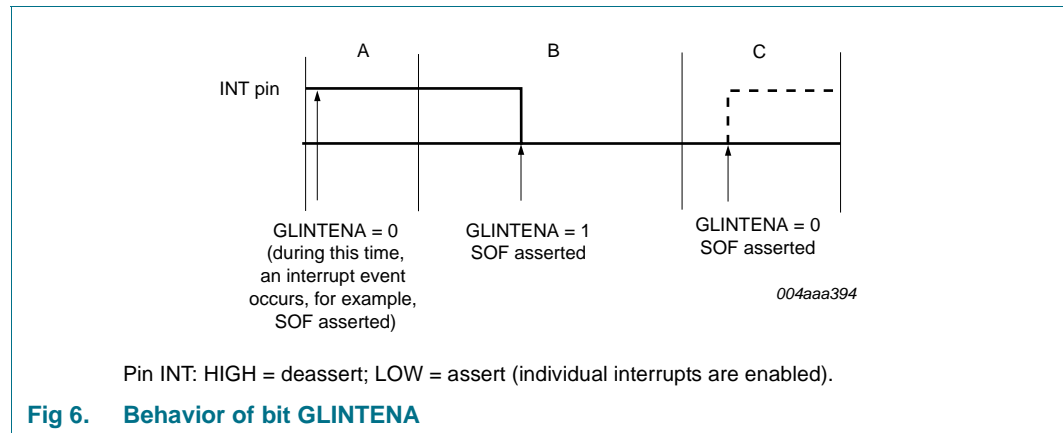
A

B

C

INT pin

GLINTENA = 0 (during this time, an interrupt event occurs, for example, SOF asserted)

GLINTENA = 1 SOF asserted

GLINTENA = 0 SOF asserted

004aaa394

Pin INT: HIGH = deassert; LOW = assert (individual interrupts are enabled).

Fig 6. Behavior of bit GLINTENA